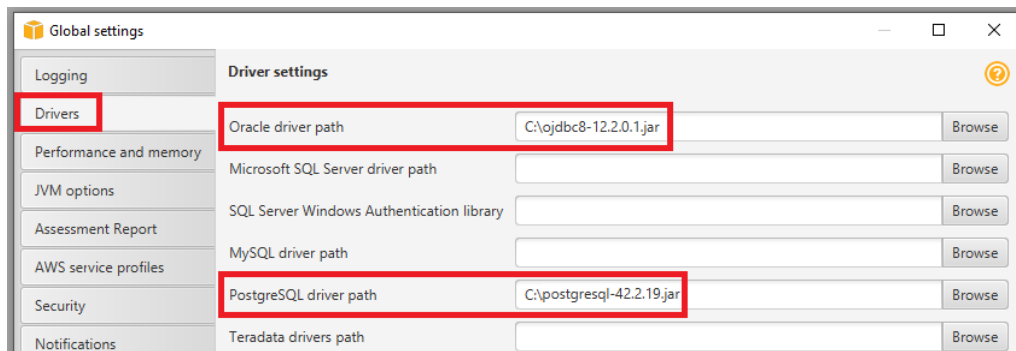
Global settings

Logging
Drivers
Performance and memory
JVM options
Assessment Report
AWS service profiles
Security
Notifications

Driver settings

Oracle driver path C:\ojdbc8-12.2.0.1.jar Browse
Microsoft SQL Server driver path Browse
SQL Server Windows Authentication library Browse
MySQL driver path Browse
PostgreSQL driver path C:\postgresql-42.2.19.jar Browse
Teradata drivers path Browse